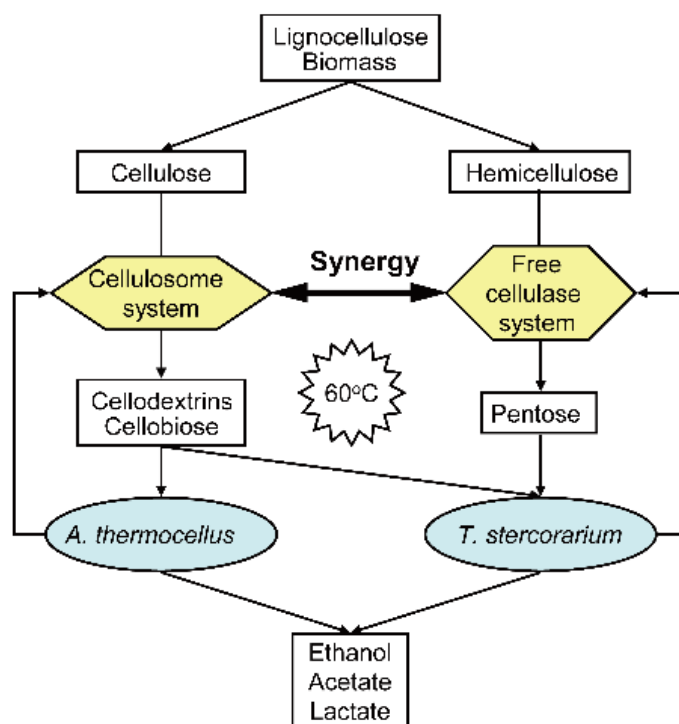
Lignocellulose Biomass

Cellulose

Hemicellulose

Cellulosome system

Synergy

Free cellulase system

60°C

Cellodextrins Cellobiose

Pentose

A. thermocellus

T. stercorarium

Ethanol
Acetate
Lactate